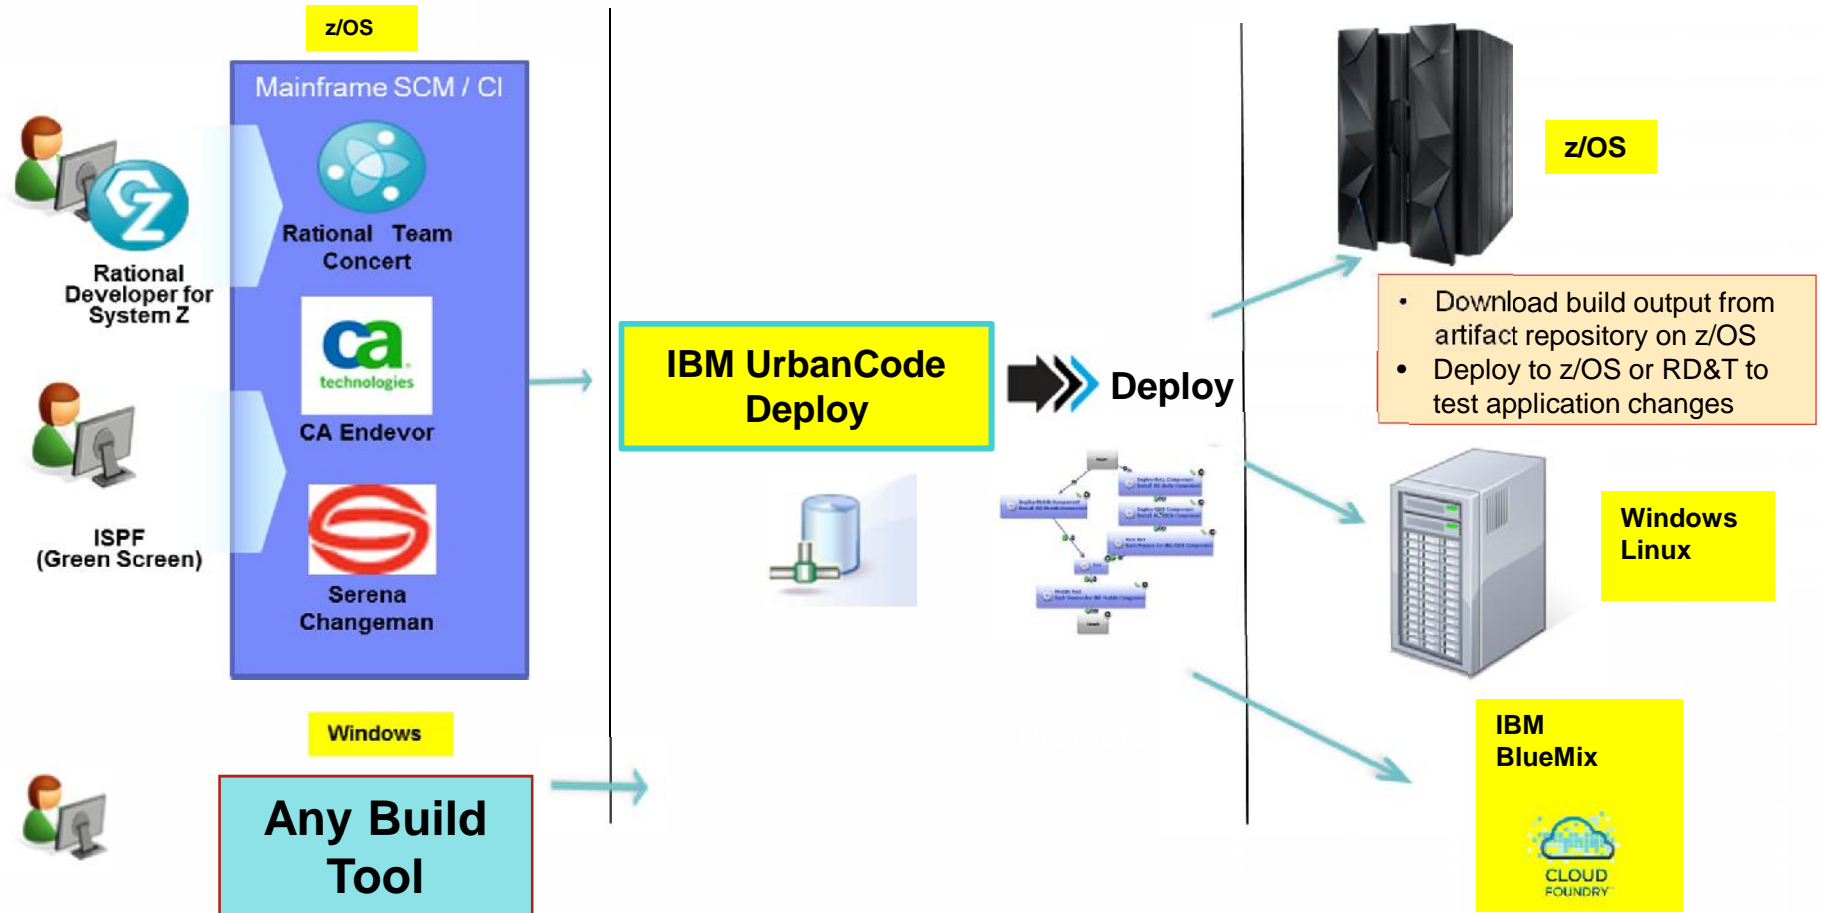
z/OS

Mainframe SCM / CI

Rational Developer for System Z

Rational Team Concert

ca technologies

CA Endevor

ISPF (Green Screen)

Serena Changeman

Windows

Any Build Tool

IBM UrbanCode Deploy

Deploy

z/OS

• Download build output from artifact repository on z/OS
• Deploy to z/OS or RD&T to test application changes

Windows Linux

IBM BlueMix

CLOUD FOUNDRY